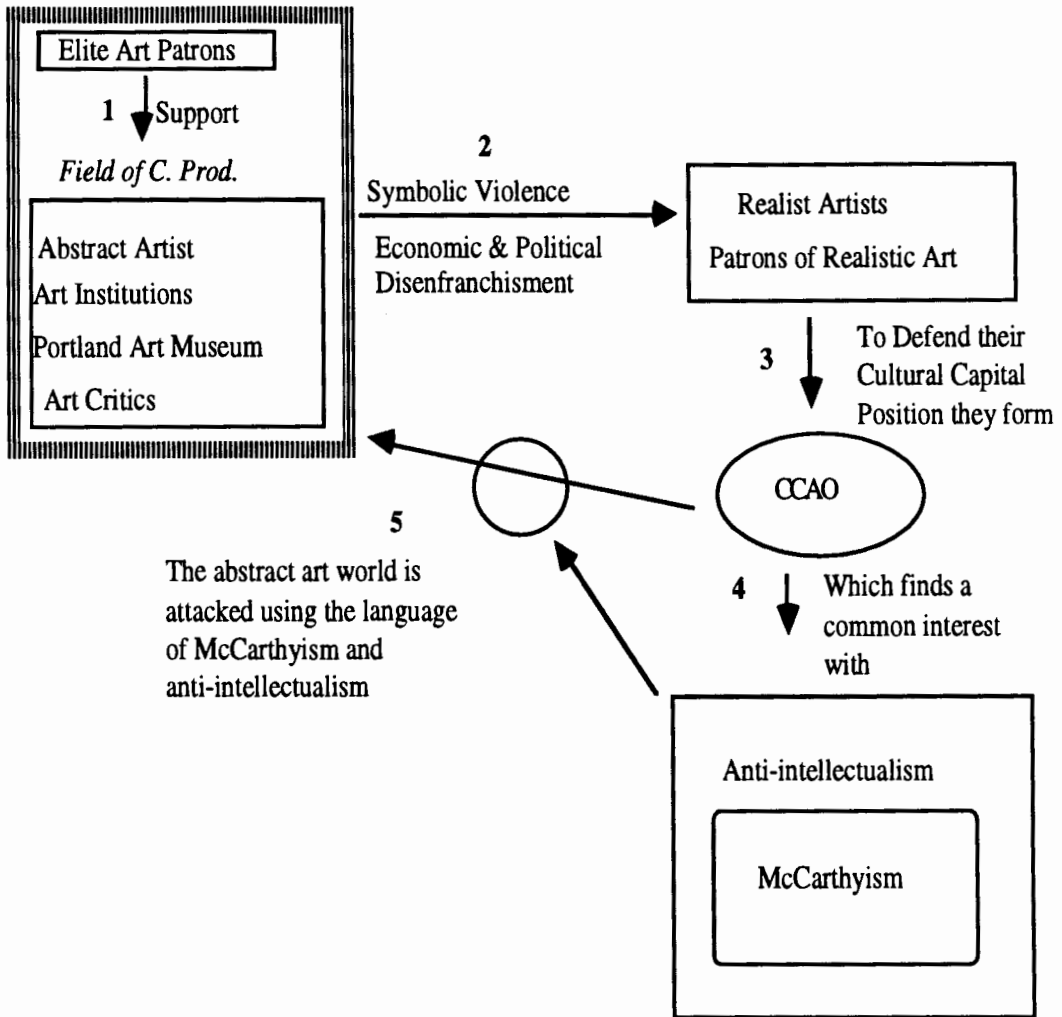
Elite Art Patrons

1 Support

Field of C. Prod.

Abstract Artist
Art Institutions
Portland Art Museum
Art Critics

2
Symbolic Violence

Economic & Political Disenfranchisment

Realist Artists
Patrons of Realistic Art

3
To Defend their Cultural Capital Position they form

CCAO

4
Which finds a common interest with

5
The abstract art world is attacked using the language of McCarthyism and anti-intellectualism

Anti-intellectualism

McCarthyism